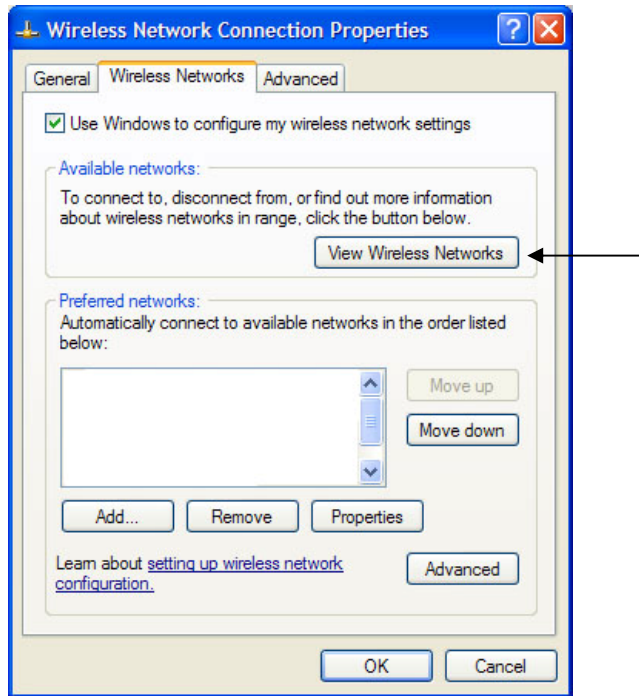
Wireless Network Connection Properties

General | Wireless Networks | Advanced

Use Windows to configure my wireless network settings

Available networks:
To connect to, disconnect from, or find out more information about wireless networks in range, click the button below.

View Wireless Networks

Preferred networks:
Automatically connect to available networks in the order listed below:

Move up
Move down

Add...
Remove
Properties

Learn about setting up wireless network configuration.

Advanced

OK
Cancel